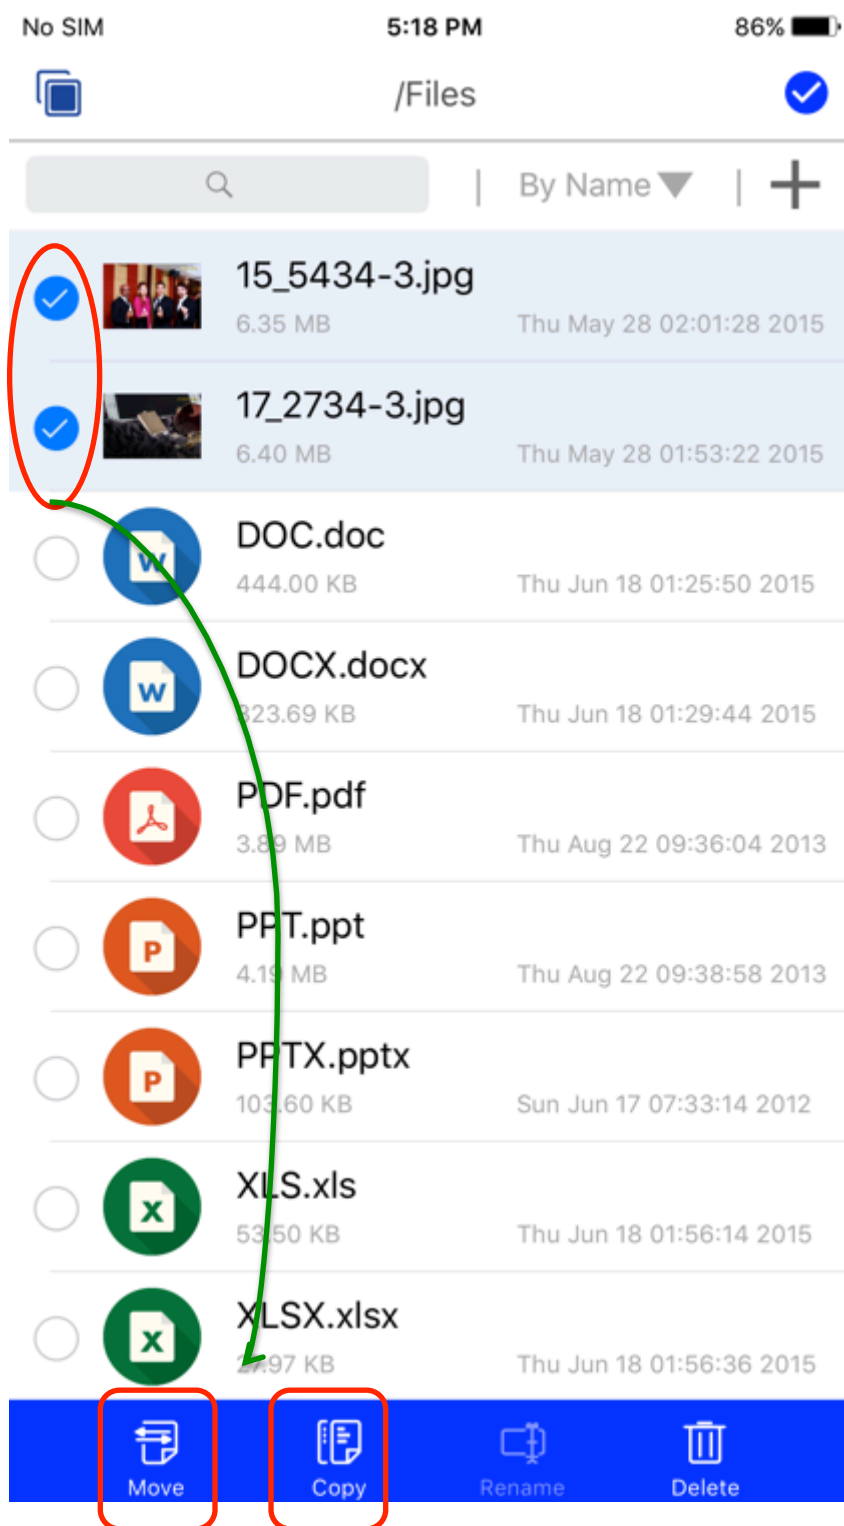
No SIM 5:18 PM 86%

/Files

By Name

15_5434-3.jpg
6.35 MB Thu May 28 02:01:28 2015

17_2734-3.jpg
6.40 MB Thu May 28 01:53:22 2015

DOC.doc
444.00 KB Thu Jun 18 01:25:50 2015

DOCX.docx
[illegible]23.69 KB Thu Jun 18 01:29:44 2015

PDF.pdf
3.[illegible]9 MB Thu Aug 22 09:36:04 2013

PPT.ppt
4.1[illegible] MB Thu Aug 22 09:38:58 2013

PPTX.pptx
103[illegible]60 KB Sun Jun 17 07:33:14 2012

XLS.xls
53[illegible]50 KB Thu Jun 18 01:56:14 2015

XLSX.xlsx
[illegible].97 KB Thu Jun 18 01:56:36 2015

Move Copy Rename Delete